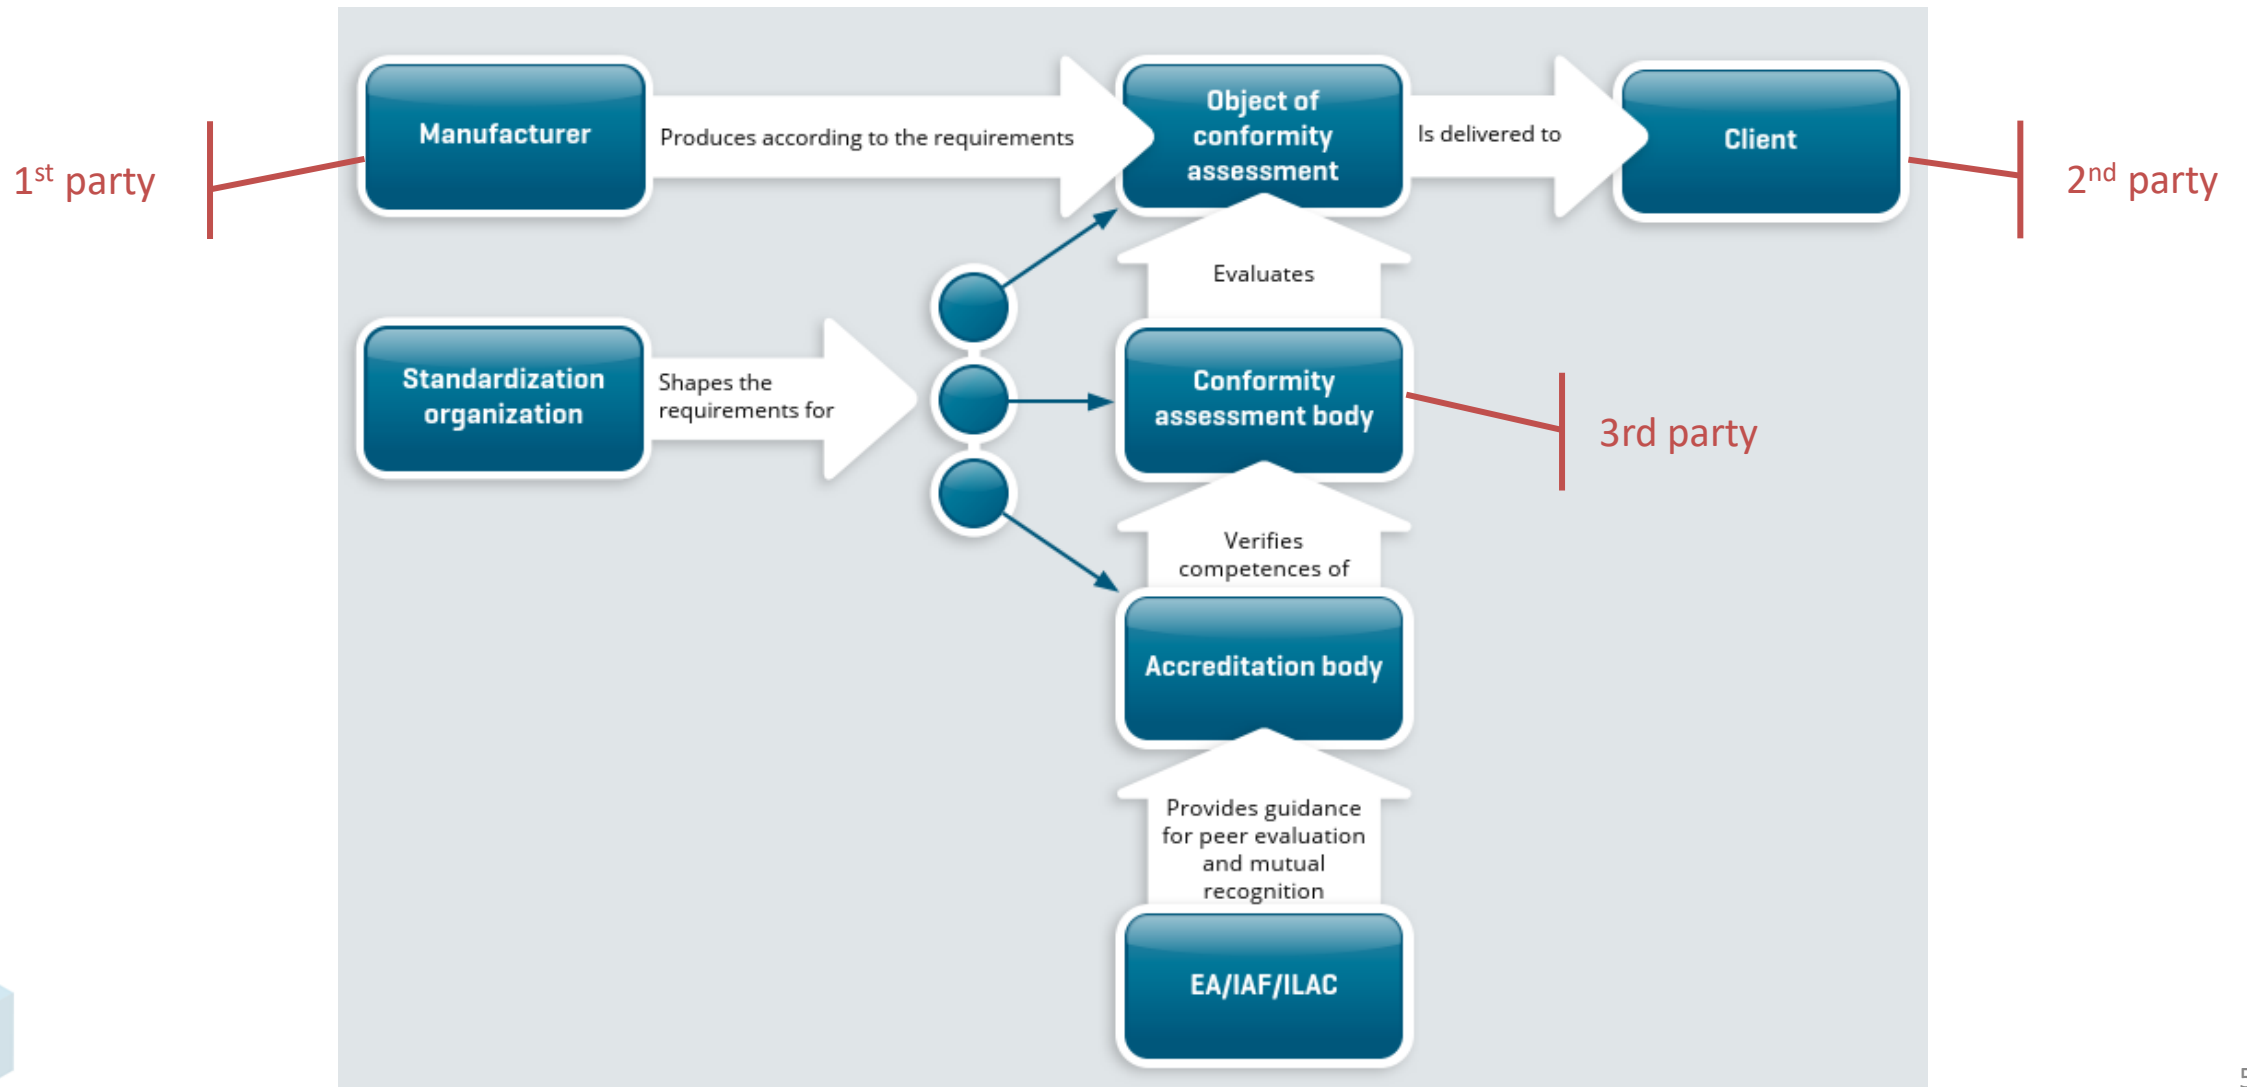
1$^{st}$ party

Manufacturer

Produces according to the requirements

Object of conformity assessment

Is delivered to

Client

2$^{nd}$ party

Evaluates

Standardization organization

Shapes the requirements for

Conformity assessment body

3rd party

Verifies competences of

Accreditation body

Provides guidance for peer evaluation and mutual recognition

EA/IAF/ILAC